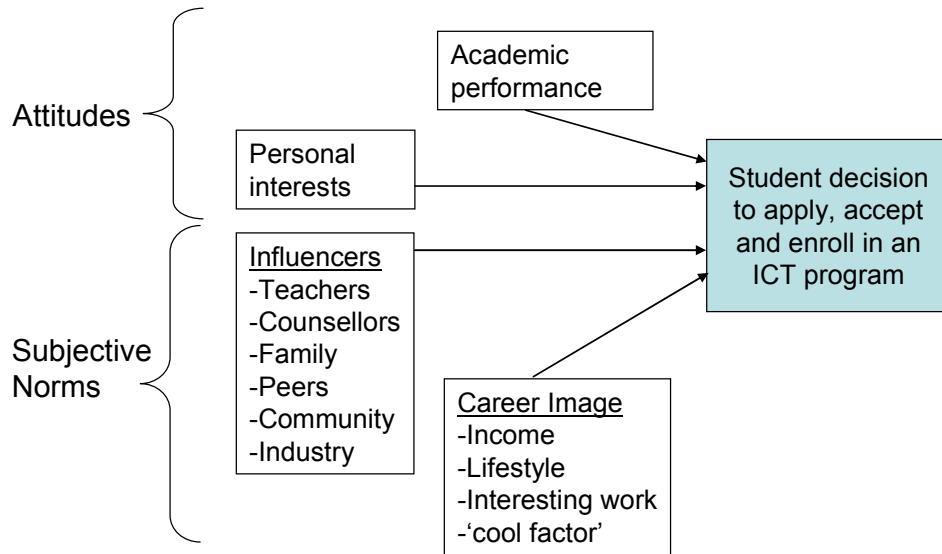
Attitudes

Academic performance

Personal interests

Student decision to apply, accept and enroll in an ICT program

Subjective Norms

Influencers
-Teachers
-Counsellors
-Family
-Peers
-Community
-Industry

Career Image
-Income
-Lifestyle
-Interesting work
-'cool factor'